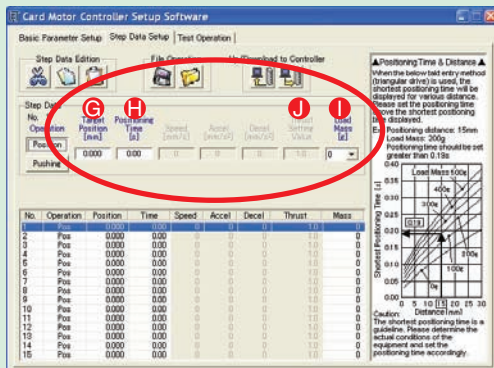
Card Motor Controller Setup Software

Basic Parameter Setup | Step Data Setup | Test Operation

Step Data Edition
File Operation
Up/Download to Controller

Step Data
No.
Operation
Position
Pushing

G Target Position [mm]
H Positioning Time [s]
Speed [mm/s]
Accel [mm/s2]
Decel [mm/s2]
J Thrust Setting Value
I Load Mass [g]

0.000 0.00 0 0 0 1.0 0

| No. | Operation | Position | Time | Speed | Accel | Decel | Thrust | Mass |
|---|---|---|---|---|---|---|---|---|
| 1 | Pos | 0.000 | 0.00 | 0 | 0 | 0 | 1.0 | 0 |
| 2 | Pos | 0.000 | 0.00 | 0 | 0 | 0 | 1.0 | 0 |
| 3 | Pos | 0.000 | 0.00 | 0 | 0 | 0 | 1.0 | 0 |
| 4 | Pos | 0.000 | 0.00 | 0 | 0 | 0 | 1.0 | 0 |
| 5 | Pos | 0.000 | 0.00 | 0 | 0 | 0 | 1.0 | 0 |
| 6 | Pos | 0.000 | 0.00 | 0 | 0 | 0 | 1.0 | 0 |
| 7 | Pos | 0.000 | 0.00 | 0 | 0 | 0 | 1.0 | 0 |
| 8 | Pos | 0.000 | 0.00 | 0 | 0 | 0 | 1.0 | 0 |
| 9 | Pos | 0.000 | 0.00 | 0 | 0 | 0 | 1.0 | 0 |
| 10 | Pos | 0.000 | 0.00 | 0 | 0 | 0 | 1.0 | 0 |
| 11 | Pos | 0.000 | 0.00 | 0 | 0 | 0 | 1.0 | 0 |
| 12 | Pos | 0.000 | 0.00 | 0 | 0 | 0 | 1.0 | 0 |
| 13 | Pos | 0.000 | 0.00 | 0 | 0 | 0 | 1.0 | 0 |
| 14 | Pos | 0.000 | 0.00 | 0 | 0 | 0 | 1.0 | 0 |
| 15 | Pos | 0.000 | 0.00 | 0 | 0 | 0 | 1.0 | 0 |

▲Positioning Time & Distance ▲
When the below trapezoid method (triangular drive) is used, the shortest positioning time will be displayed for various distance. Please set the positioning time above the shortest positioning time displayed.
Ex. Positioning distance: 15mm
Load Mass: 200g
Positioning time should be set greater than 0.19s

Load Mass 500g
400g
300g
200g
100g
0g
0.19
Shortest Positioning Time [s]
0.40 0.35 0.30 0.25 0.20 0.15 0.10 0.05 0
0 5 10 15 20 25
Distance [mm]

Caution:
The shortest positioning time is a guideline. Please determine the actual conditions of the equipment and set the positioning time accordingly.